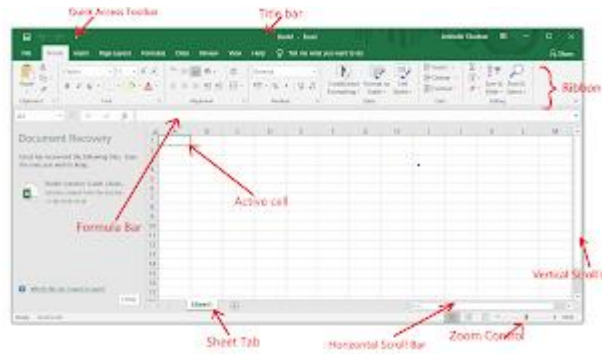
Quick Access Toolbar

Title bar

Book1 - Excel

File Home Insert Page Layout Formulas Data Review View Help Tell me what you want to do

Share

Ribbon

Document Recovery

Formula Bar

Active cell

Vertical Scroll

Sheet1

Sheet Tab

Horizontal Scroll Bar

Zoom Control

Ready